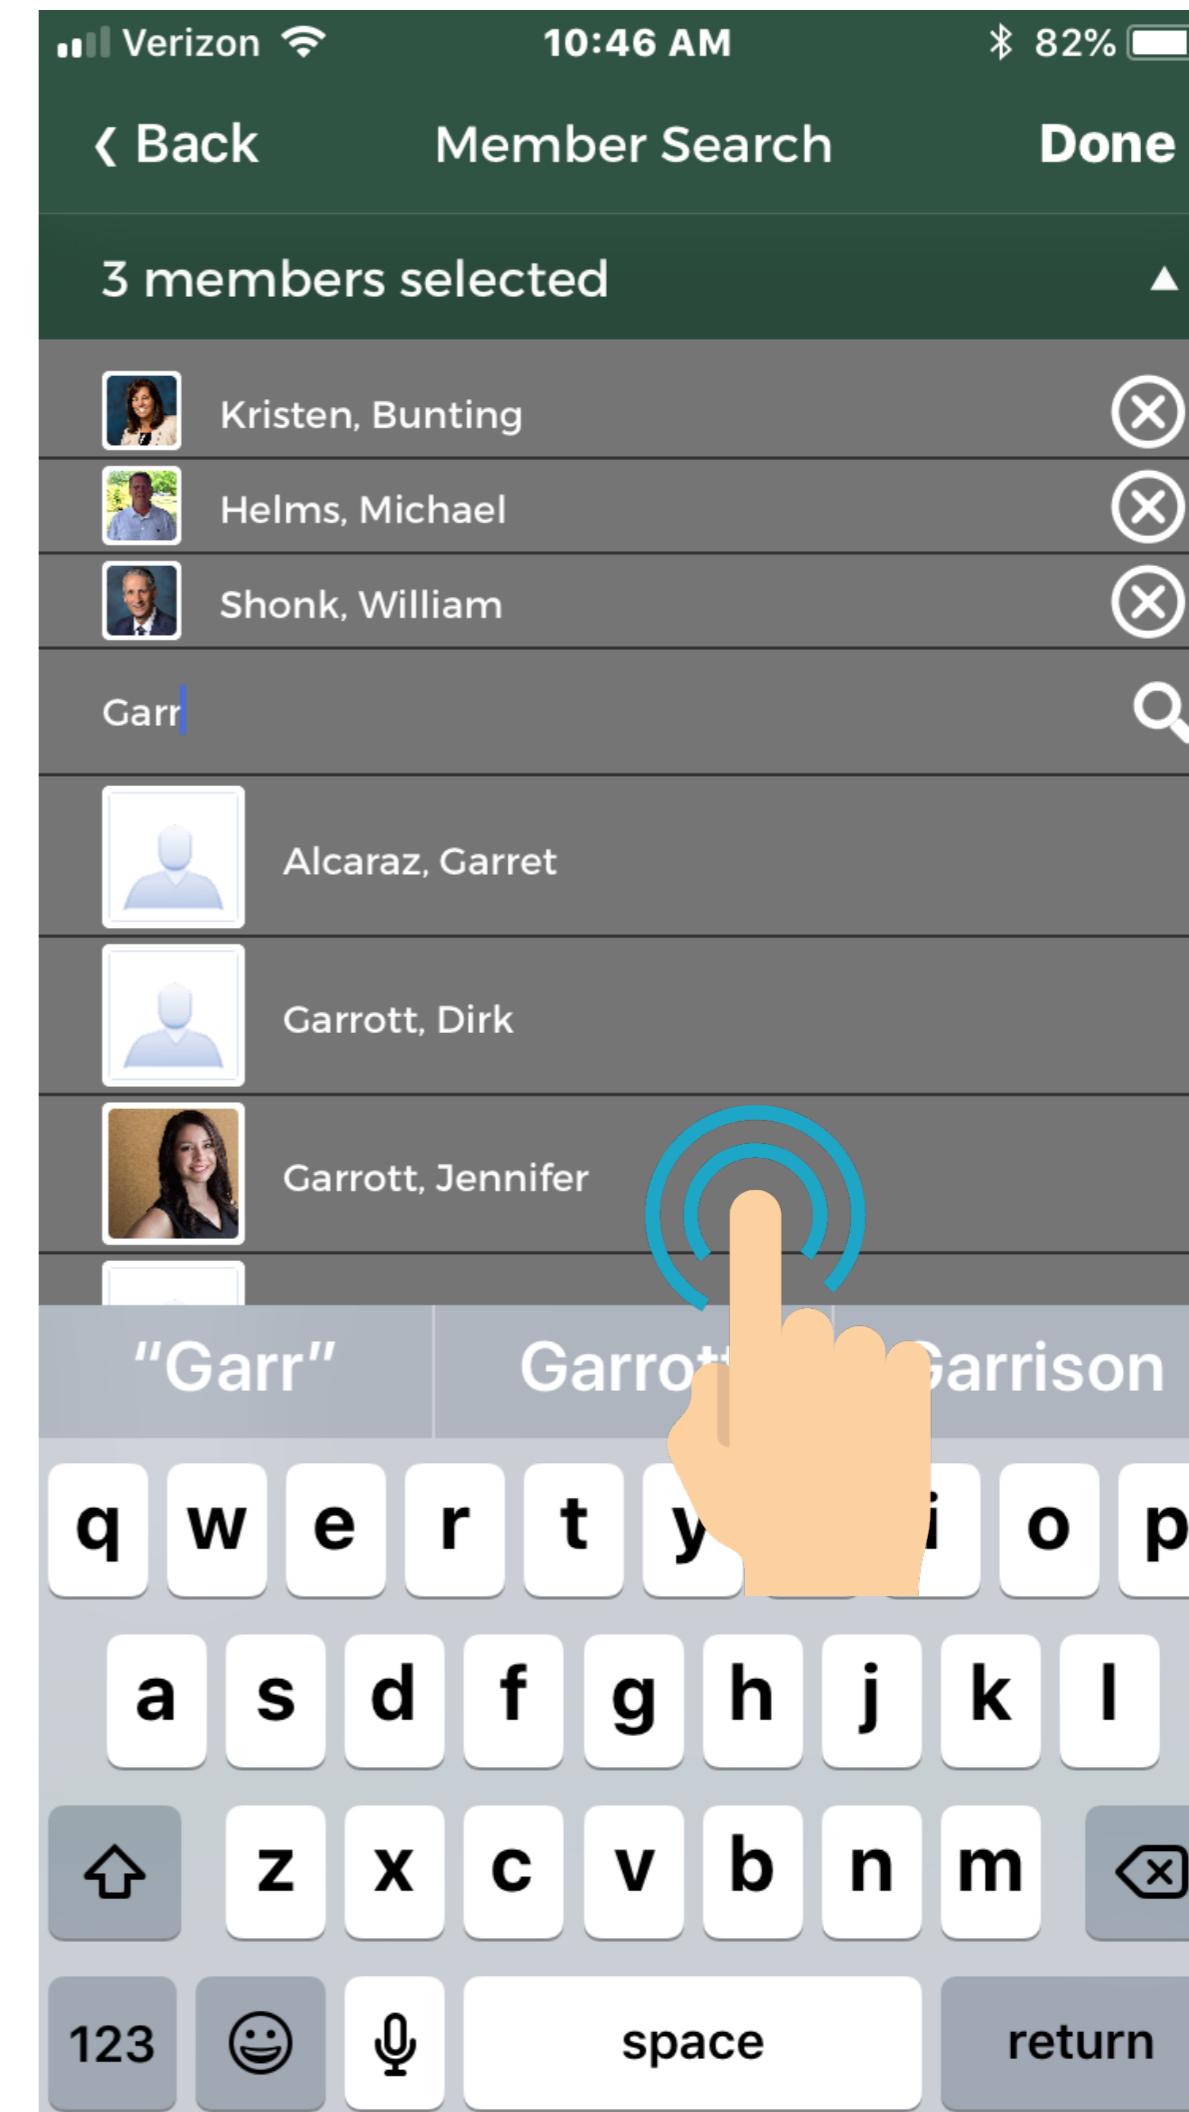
Verizon 10:46 AM 82%

Back Member Search Done

3 members selected

Kristen, Bunting

Helms, Michael

Shonk, William

Garr

Alcaraz, Garret

Garrott, Dirk

Garrott, Jennifer

"Garr" Garro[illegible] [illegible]arrison

q w e r t y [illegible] i o p

a s d f g h j k l

z x c v b n m

123 space return